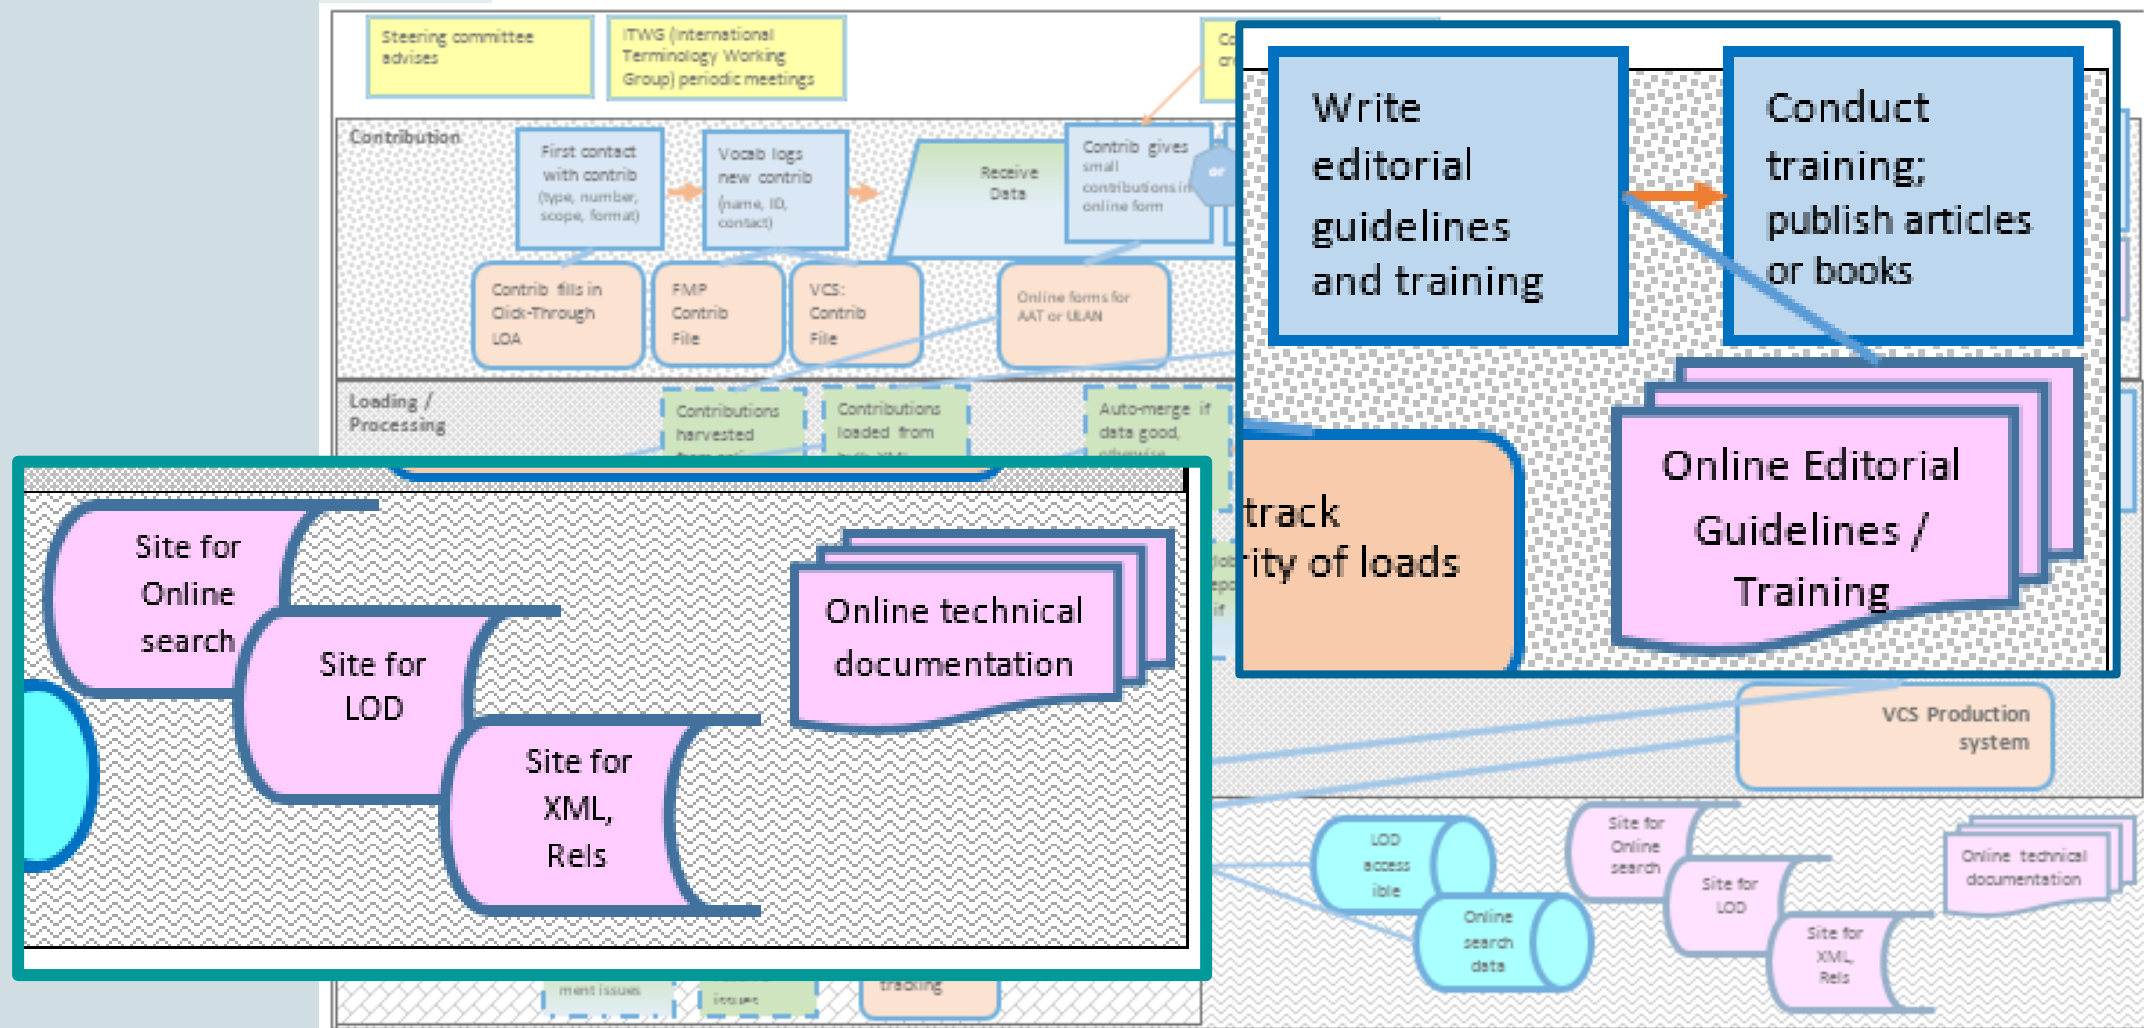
Steering committee advises

ITWG (International Terminology Working Group) periodic meetings

Contribution

First contact with contrib (type, number, scope, format)

Vocab logs new contrib (name, ID, contact)

Receive Data

Contrib gives small contributions in online form

or

Contrib fills in Click-Through LOA

FMP Contrib File

VCS: Contrib File

Online forms for AAT or ULAN

Loading / Processing

Contributions harvested

Contributions loaded from

Auto-merge if data good,

Write editorial guidelines and training

Conduct training; publish articles or books

Online Editorial Guidelines / Training

track
ity of loads

Site for Online search

Site for LOD

Site for XML, Rels

Online technical documentation

VCS Production system

LOD access ible

Online search data

Site for Online search

Site for LOD

Site for XML, Rels

Online technical documentation

ment issues

issues

tracking